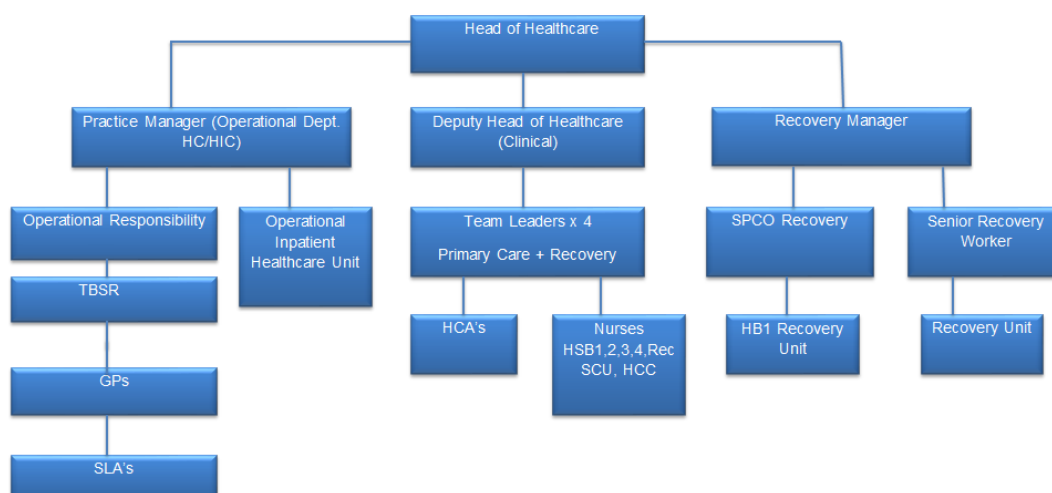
Head of Healthcare

Practice Manager (Operational Dept. HC/HIC)

Deputy Head of Healthcare (Clinical)

Recovery Manager

Operational Responsibility

Operational Inpatient Healthcare Unit

Team Leaders x 4

Primary Care + Recovery

SPCO Recovery

Senior Recovery Worker

TBSR

HCA's

Nurses HSB1,2,3,4,Rec SCU, HCC

HB1 Recovery Unit

Recovery Unit

GPs

SLA's